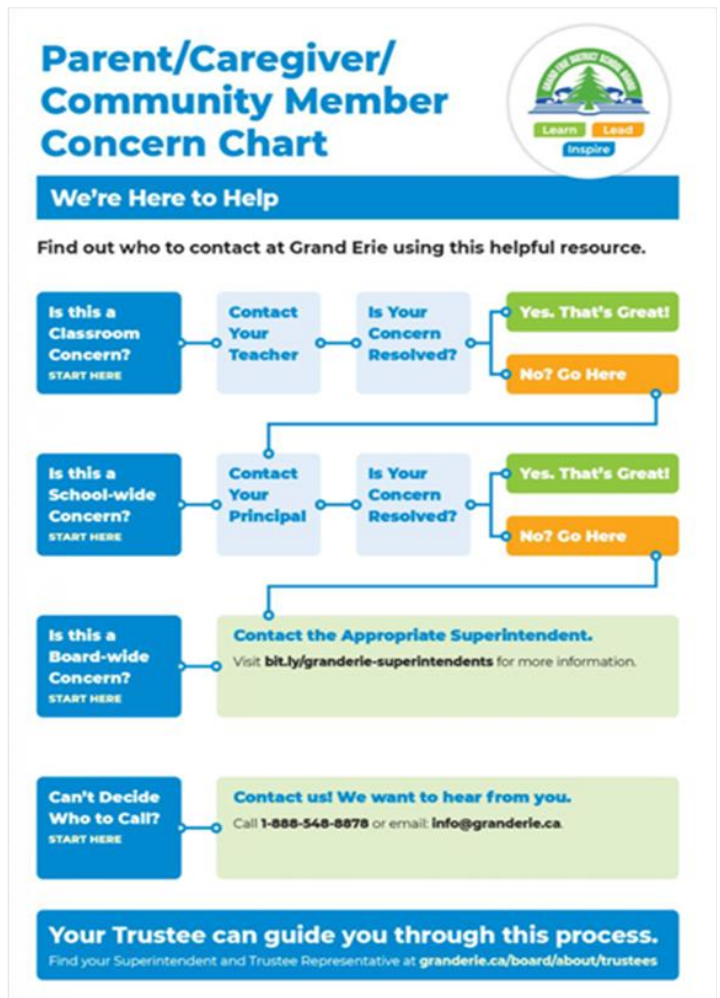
Parent/Caregiver/ Community Member Concern Chart

GRAND ERIE DISTRICT SCHOOL BOARD

Learn Lead Inspire

We're Here to Help

Find out who to contact at Grand Erie using this helpful resource.

Is this a Classroom Concern? START HERE

Contact Your Teacher

Is Your Concern Resolved?

Yes. That's Great!

No? Go Here

Is this a School-wide Concern? START HERE

Contact Your Principal

Is Your Concern Resolved?

Yes. That's Great!

No? Go Here

Is this a Board-wide Concern? START HERE

Contact the Appropriate Superintendent.

Visit bit.ly/granderie-superintendents for more information.

Can't Decide Who to Call? START HERE

Contact us! We want to hear from you.

Call 1-888-548-8878 or email: info@granderie.ca.

Your Trustee can guide you through this process.

Find your Superintendent and Trustee Representative at granderie.ca/board/about/trustees